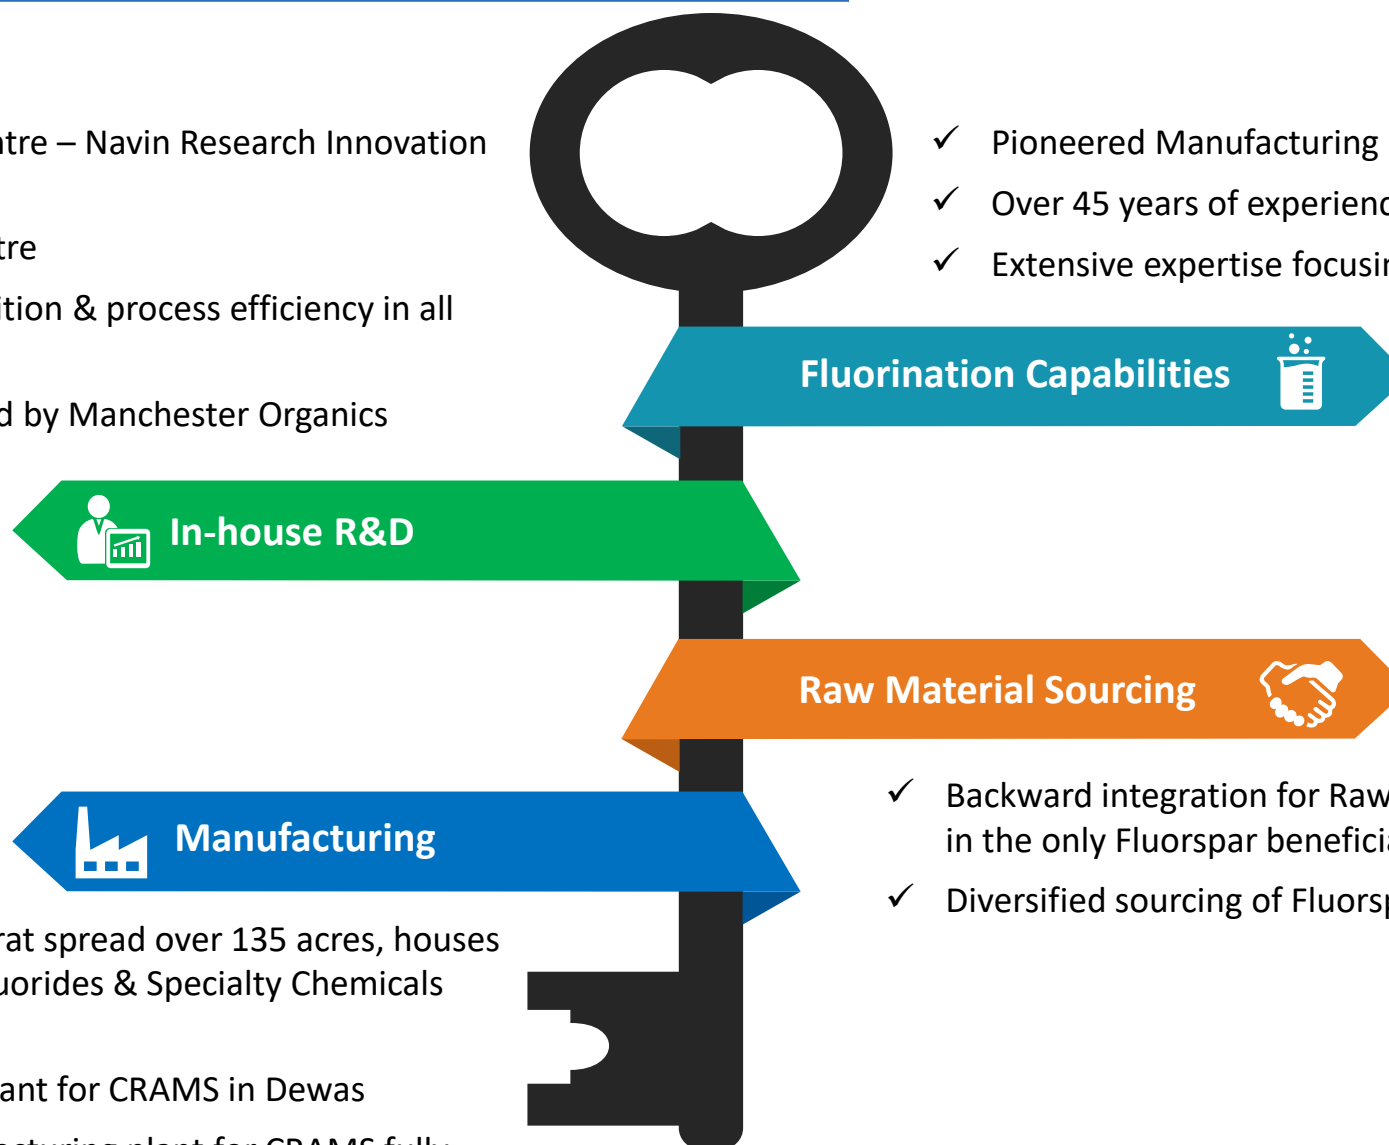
ntre – Navin Research Innovation

tre

ition & process efficiency in all

d by Manchester Organics

✓ Pioneered Manufacturing

✓ Over 45 years of experienc

✓ Extensive expertise focusi

Fluorination Capabilities

In-house R&D

Raw Material Sourcing

✓ Backward integration for Raw in the only Fluorspar benefici

✓ Diversified sourcing of Fluors

Manufacturing

rat spread over 135 acres, houses uorides & Specialty Chemicals

ant for CRAMS in Dewas

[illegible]